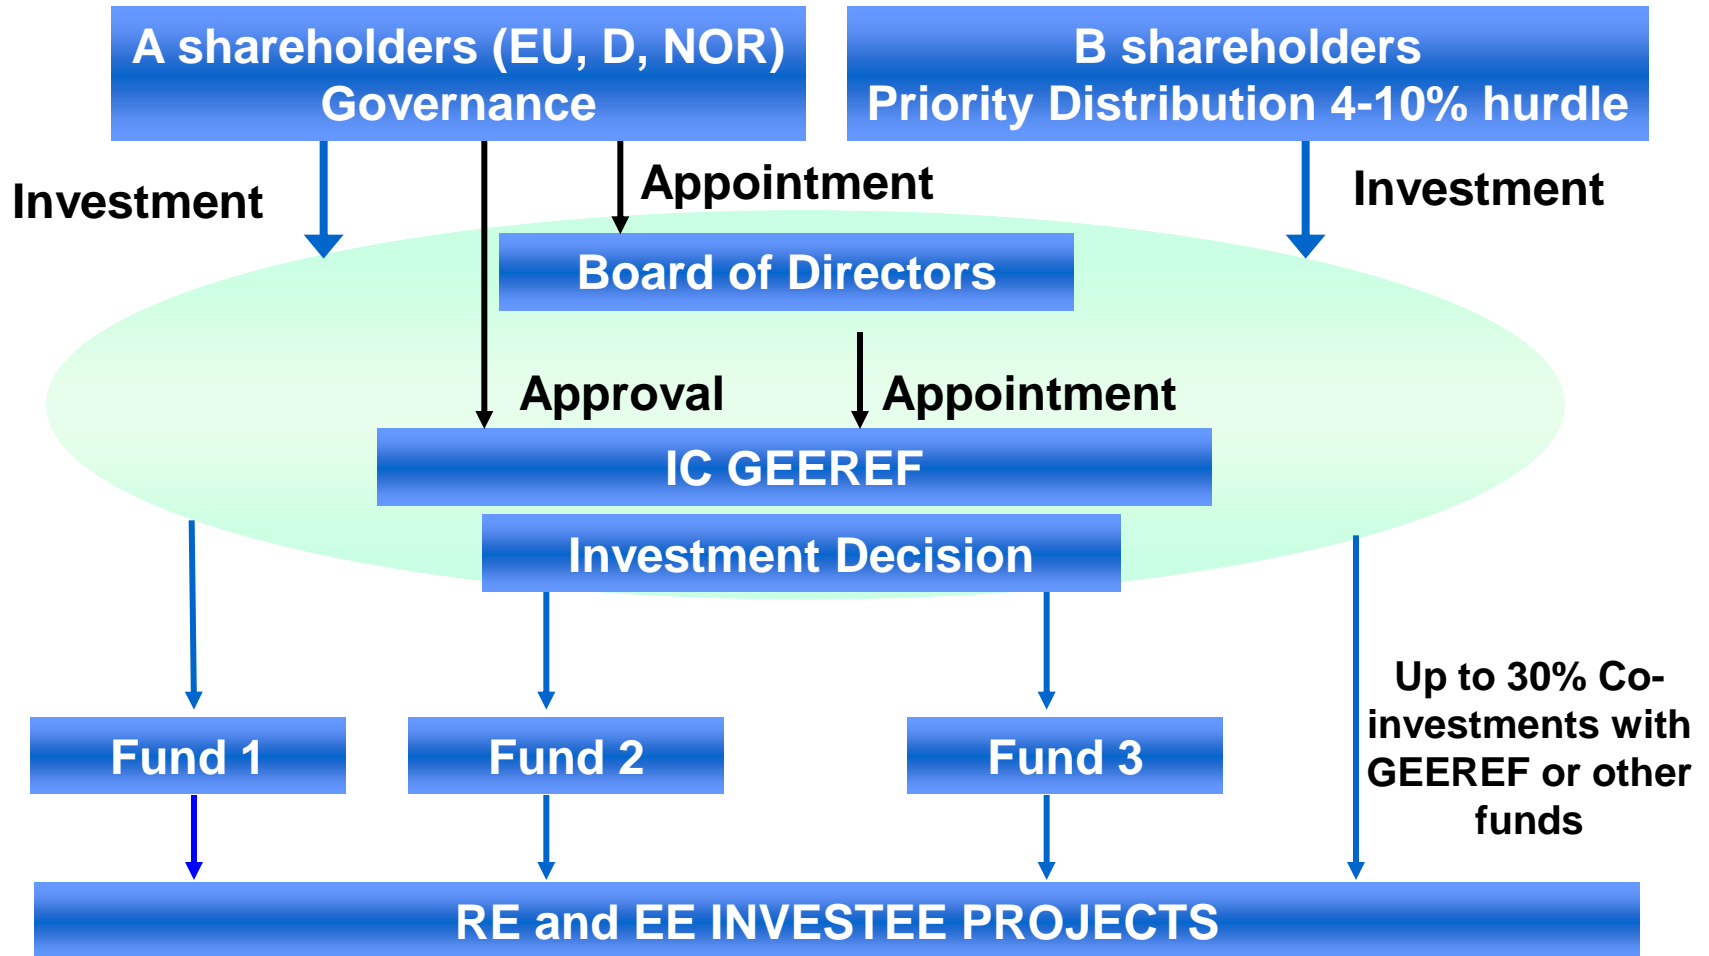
A shareholders (EU, D, NOR)
Governance

B shareholders
Priority Distribution 4-10% hurdle

Investment

Appointment

Investment

Board of Directors

Approval

Appointment

IC GEEREF

Investment Decision

Fund 1

Fund 2

Fund 3

Up to 30% Co-investments with GEEREF or other funds

RE and EE INVESTEE PROJECTS